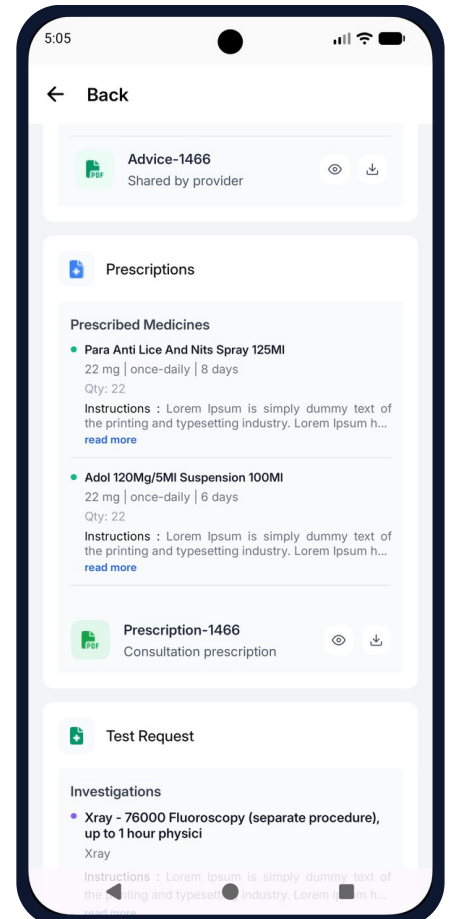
5:05

Back

PDF Advice-1466
Shared by provider

Prescriptions

Prescribed Medicines

Para Anti Lice And Nits Spray 125Ml
22 mg | once-daily | 8 days
Qty: 22
Instructions : Lorem Ipsum is simply dummy text of the printing and typesetting industry. Lorem Ipsum h...
read more

Adol 120Mg/5Ml Suspension 100Ml
22 mg | once-daily | 6 days
Qty: 22
Instructions : Lorem Ipsum is simply dummy text of the printing and typesetting industry. Lorem Ipsum h...
read more

PDF Prescription-1466
Consultation prescription

Test Request

Investigations

Xray - 76000 Fluoroscopy (separate procedure), up to 1 hour physici
Xray
Instructions : Lorem Ipsum is simply dummy text of the printing and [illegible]
read more